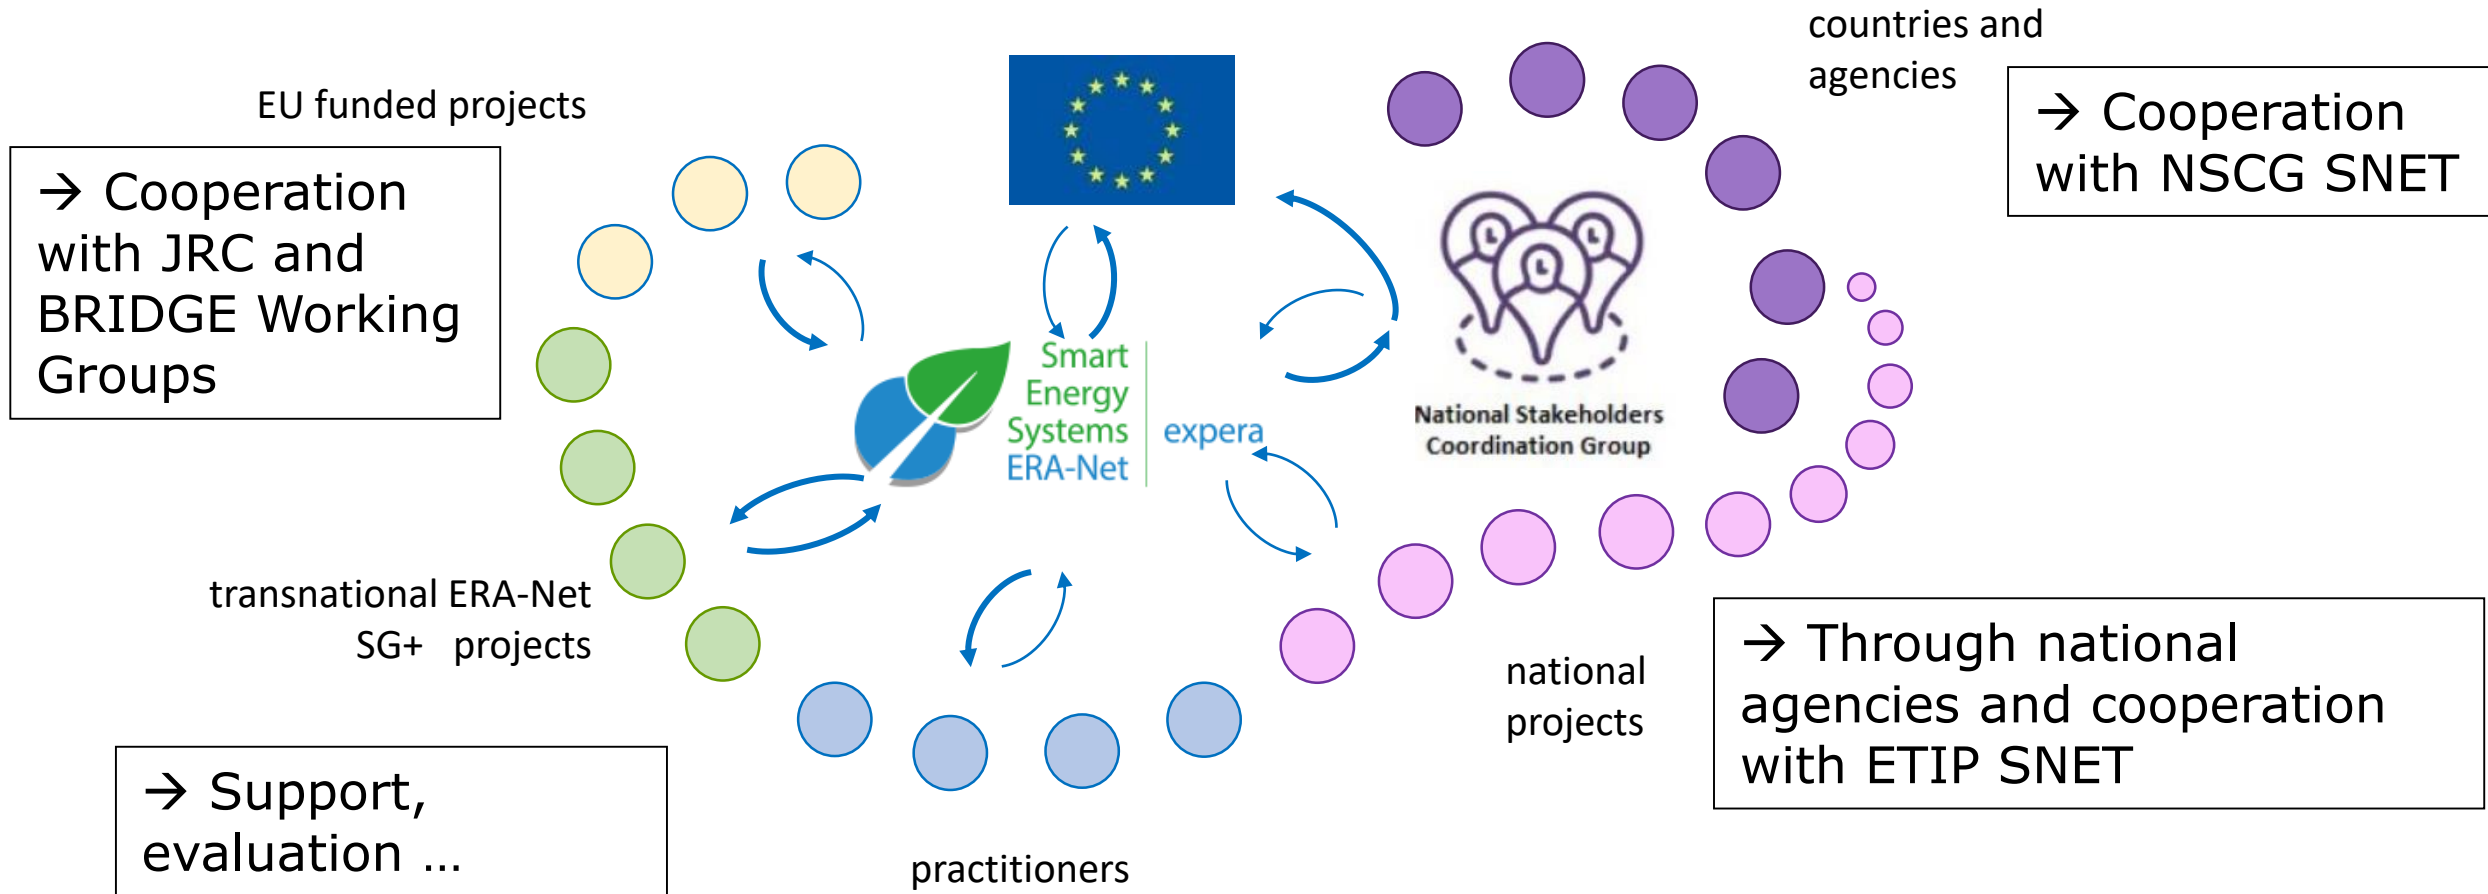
countries and agencies

→ Cooperation with NSCG SNET

EU funded projects

→ Cooperation with JRC and BRIDGE Working Groups

Smart Energy Systems ERA-Net

expera

National Stakeholders Coordination Group

transnational ERA-Net SG+ projects

→ Through national agencies and cooperation with ETIP SNET

national projects

→ Support, evaluation …

practitioners